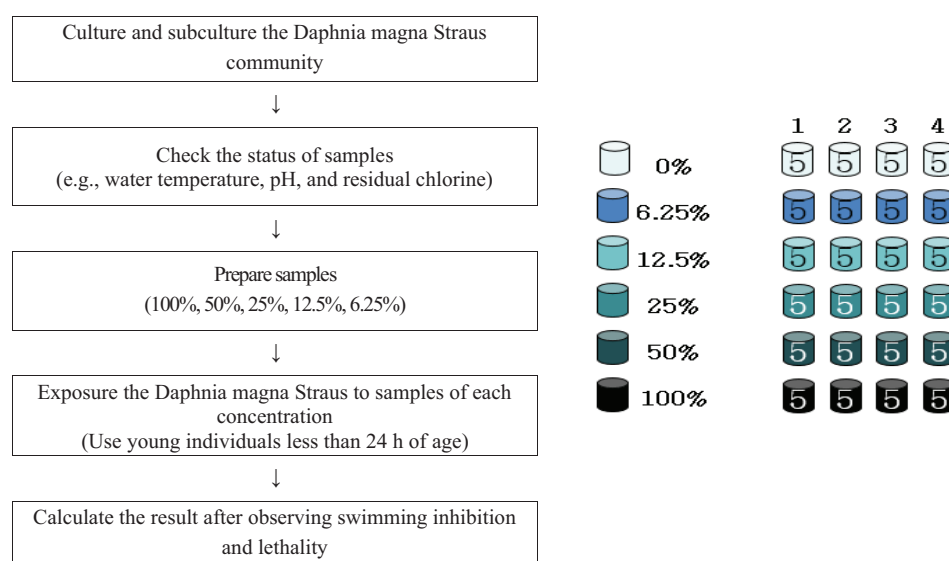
Culture and subculture the Daphnia magna Straus community

↓

Check the status of samples
(e.g., water temperature, pH, and residual chlorine)

↓

Prepare samples
(100%, 50%, 25%, 12.5%, 6.25%)

↓

Exposure the Daphnia magna Straus to samples of each concentration
(Use young individuals less than 24 h of age)

↓

Calculate the result after observing swimming inhibition and lethality

| | 1 | 2 | 3 | 4 |
|---|---|---|---|---|
| 0% | 5 | 5 | 5 | 5 |
| 6.25% | 5 | 5 | 5 | 5 |
| 12.5% | 5 | 5 | 5 | 5 |
| 25% | 5 | 5 | 5 | 5 |
| 50% | 5 | 5 | 5 | 5 |
| 100% | 5 | 5 | 5 | 5 |